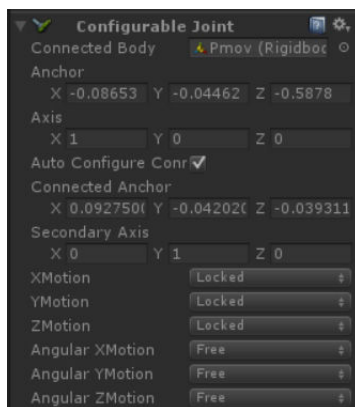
Configurable Joint
Connected Body Pmov (Rigidboc
Anchor
X -0.08653 Y -0.04462 Z -0.5878
Axis
X 1 Y 0 Z 0
Auto Configure Conr ✓
Connected Anchor
X 0.092750( Y -0.04202( Z -0.039311
Secondary Axis
X 0 Y 1 Z 0
XMotion Locked
YMotion Locked
ZMotion Locked
Angular XMotion Free
Angular YMotion Free
Angular ZMotion Free